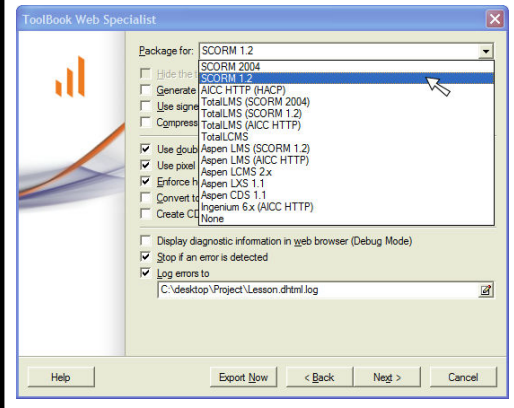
ToolBook Web Specialist

Package for: SCORM 1.2

SCORM 2004
SCORM 1.2
AICC HTTP (HACP)
TotalLMS (SCORM 2004)
TotalLMS (SCORM 1.2)
TotalLMS (AICC HTTP)
TotalLCMS
Aspen LMS (SCORM 1.2)
Aspen LMS (AICC HTTP)
Aspen LCMS 2.x
Aspen LXS 1.1
Aspen CDS 1.1
Ingenium 6.x (AICC HTTP)
None

Hide the t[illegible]
Generate
Use signe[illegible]
Compress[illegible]

Use doub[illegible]
Use pixel
Enforce h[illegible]
Convert to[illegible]
Create CD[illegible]

Display diagnostic information in web browser (Debug Mode)
Stop if an error is detected
Log errors to
C:\desktop\Project\Lesson.dhtml.log

Help
Export Now
< Back
Next >
Cancel